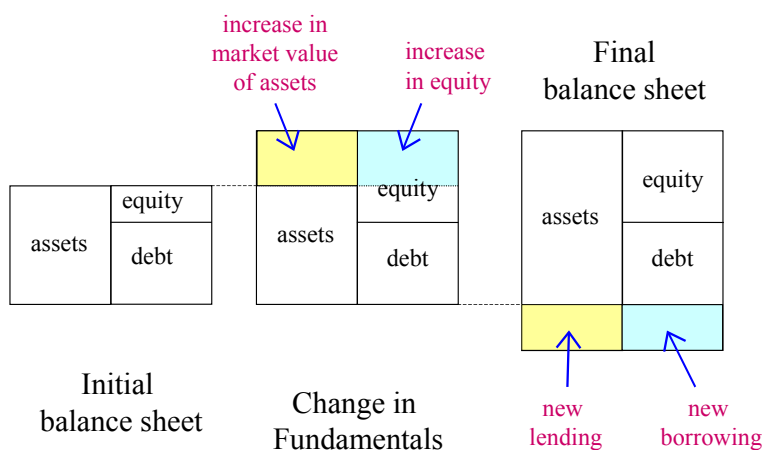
increase in market value of assets

increase in equity

Final balance sheet

equity

assets

debt

equity

assets

debt

assets

equity

debt

Initial balance sheet

Change in Fundamentals

new lending

new borrowing